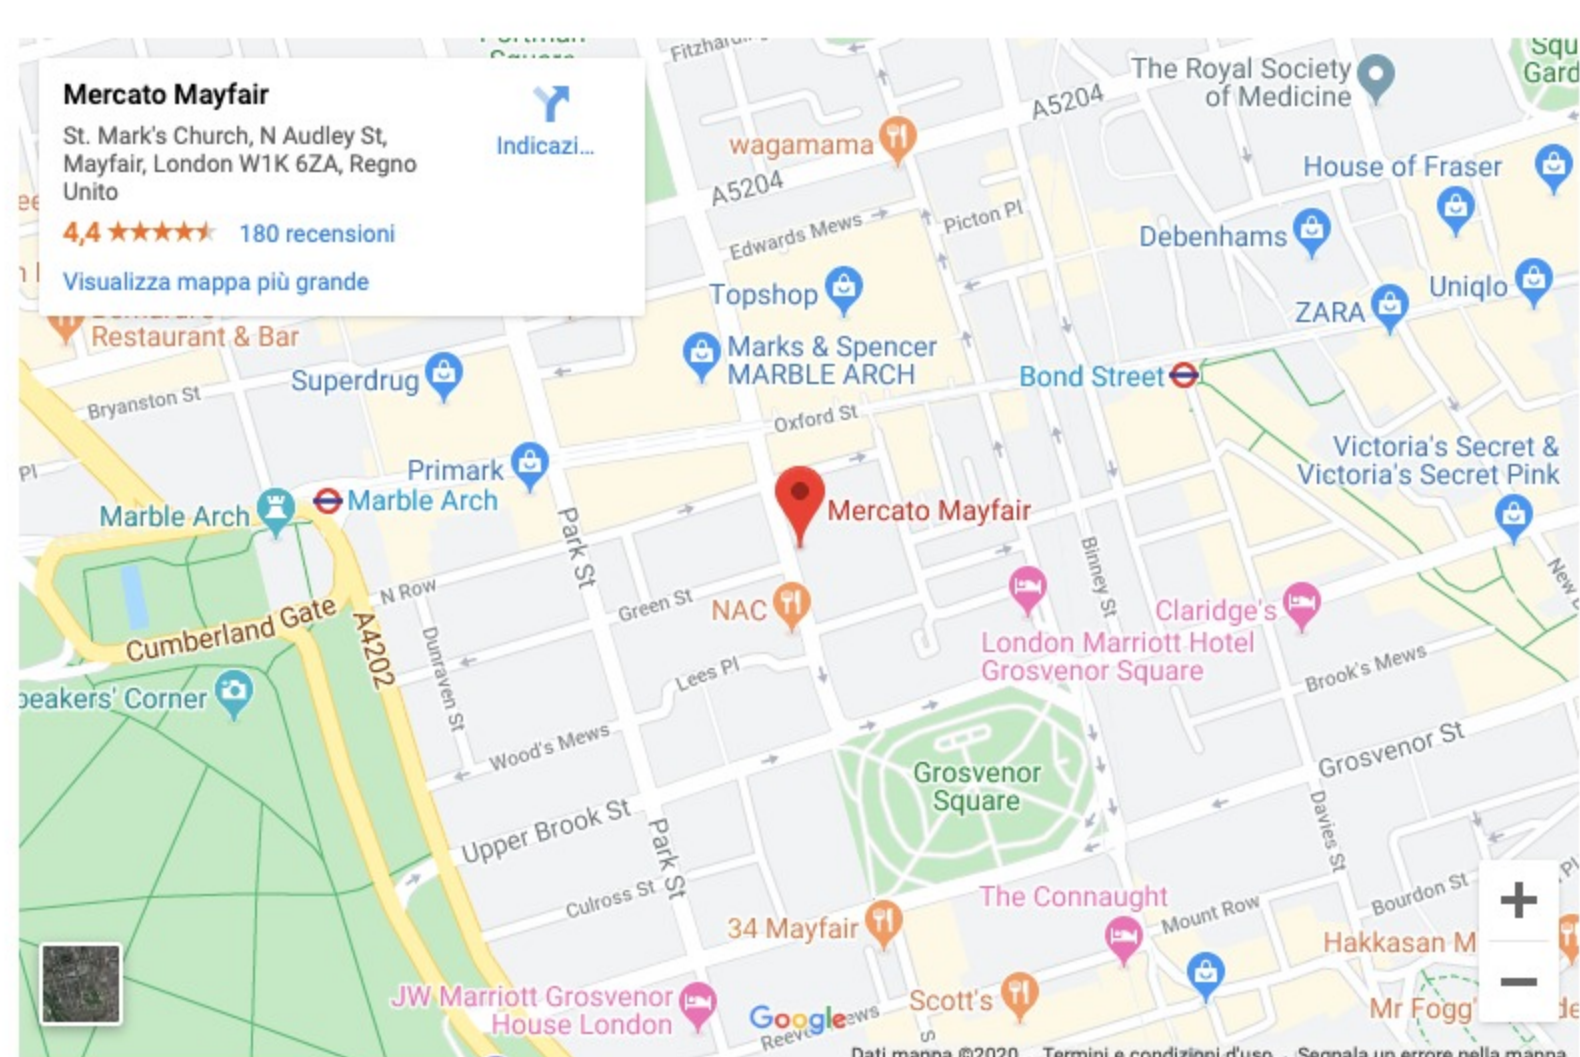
Mercato Mayfair
St. Mark's Church, N Audley St, Mayfair, London W1K 6ZA, Regno Unito
4,4 ★★★★★ 180 recensioni
Visualizza mappa più grande
Indicazi...

Fitzhar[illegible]
The Royal Society of Medicine
A5204
wagamama
A5204
House of Fraser
Edwards Mews
Picton Pl
Debenhams
Topshop
Uniqlo
ZARA
Restaurant & Bar
Marks & Spencer MARBLE ARCH
Superdrug
Bond Street
Bryanston St
Oxford St
Victoria's Secret & Victoria's Secret Pink
Primark
Marble Arch
Marble Arch
Mercato Mayfair
Park St
N Row
Green St
NAC
Binney St
Claridge's
Cumberland Gate
A4202
Dunraven St
London Marriott Hotel Grosvenor Square
Brook's Mews
peakers' Corner
Lees Pl
Wood's Mews
Grosvenor St
Grosvenor Square
Upper Brook St
Park St
Davies St
Culross St
The Connaught
Bourdon St
34 Mayfair
Mount Row
Hakkasan M
JW Marriott Grosvenor House London
Google
Scott's
Mr Fogg'
Dati mappa ©2020 Termini e condizioni d'uso Segnala un errore nella mappa